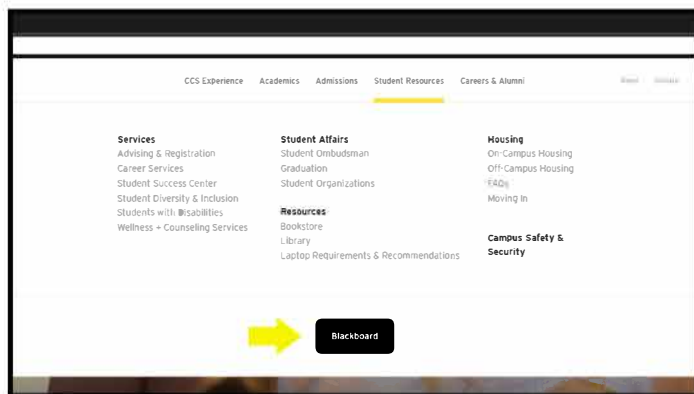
CCS Experience Academics Admissions Student Resources Careers & Alumni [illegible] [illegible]

Services
Advising & Registration
Career Services
Student Success Center
Student Diversity & Inclusion
Students with Disabilities
Wellness + Counseling Services

Student Affairs
Student Ombudsman
Graduation
Student Organizations

Resources
Bookstore
Library
Laptop Requirements & Recommendations

Housing
On-Campus Housing
Off-Campus Housing
FAQs
Moving In

Campus Safety & Security

Blackboard